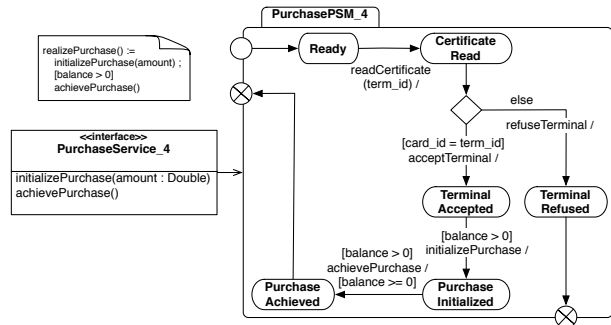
PurchasePSM_4

realizePurchase() :=
initializePurchase(amount) ;
[balance > 0]
achievePurchase()

Ready

Certificate Read

readCertificate (term_id) /

else

refuseTerminal /

[card_id = term_id]
acceptTerminal /

<<interface>>
PurchaseService_4

initializePurchase(amount : Double)
achievePurchase()

Terminal Accepted

Terminal Refused

[balance > 0]
initializePurchase /

[balance > 0]
achievePurchase /
[balance >= 0]

Purchase Achieved

Purchase Initialized